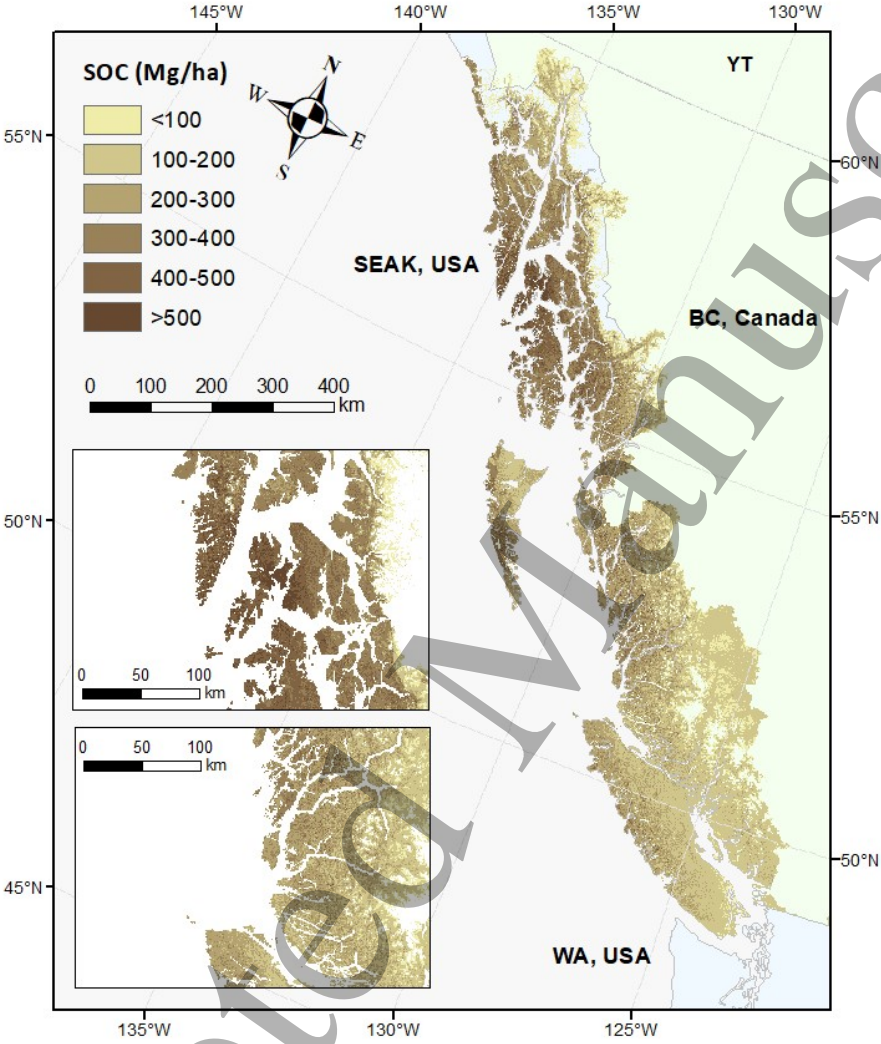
145°W 140°W 135°W 130°W

SOC (Mg/ha)
<100
100-200
200-300
300-400
400-500
>500

N
W
E
S

YT

55°N
60°N

SEAK, USA

BC, Canada

0 100 200 300 400
km

50°N
55°N

0 50 100
km

0 50 100
km

45°N
50°N

WA, USA

135°W 130°W 125°W

Accepted Manuscript